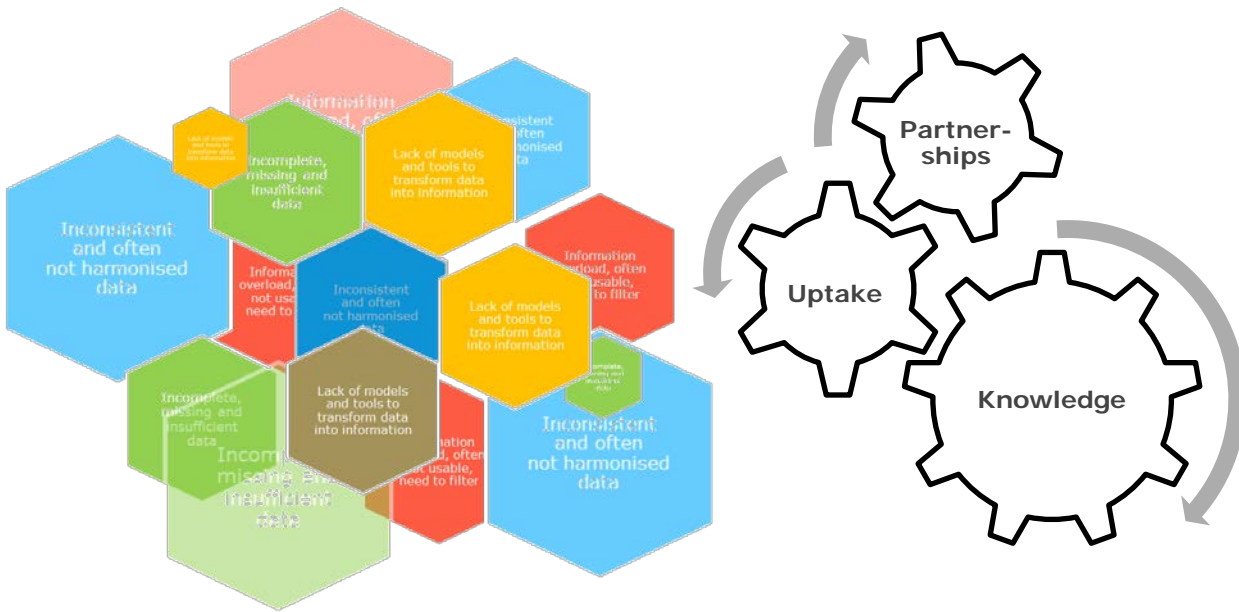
Information overload, often

Inconsistent and often not harmonised data

Lack of models and tools to transform data into information

Incomplete, missing and insufficient data

Lack of models and tools to transform data into information

Inconsistent and often not harmonised data

Information overload, often not usable, need to filter

Information overload, often not usable, need to filter

Inconsistent and often not harmonised data

Lack of models and tools to transform data into information

Incomplete, missing and insufficient data

Incomplete, missing and insufficient data

Lack of models and tools to transform data into information

Information overload, often not usable, need to filter

Incomplete, missing and insufficient data

Inconsistent and often not harmonised data

Incomplete, missing and insufficient data

Partnerships

Uptake

Knowledge